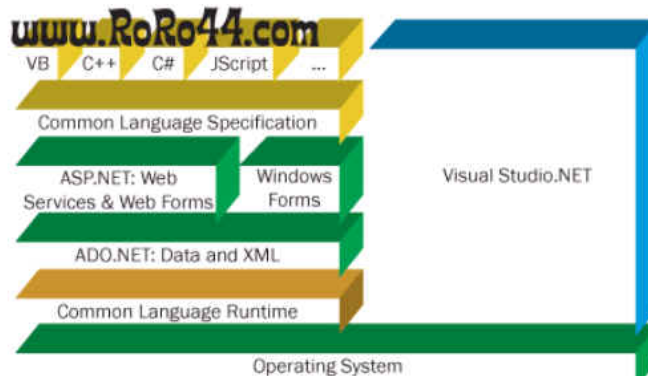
www.RoRo44.com

VB C++ C# JScript ...

Common Language Specification

ASP.NET: Web Services & Web Forms

Windows Forms

ADO.NET: Data and XML

Common Language Runtime

Operating System

Visual Studio.NET